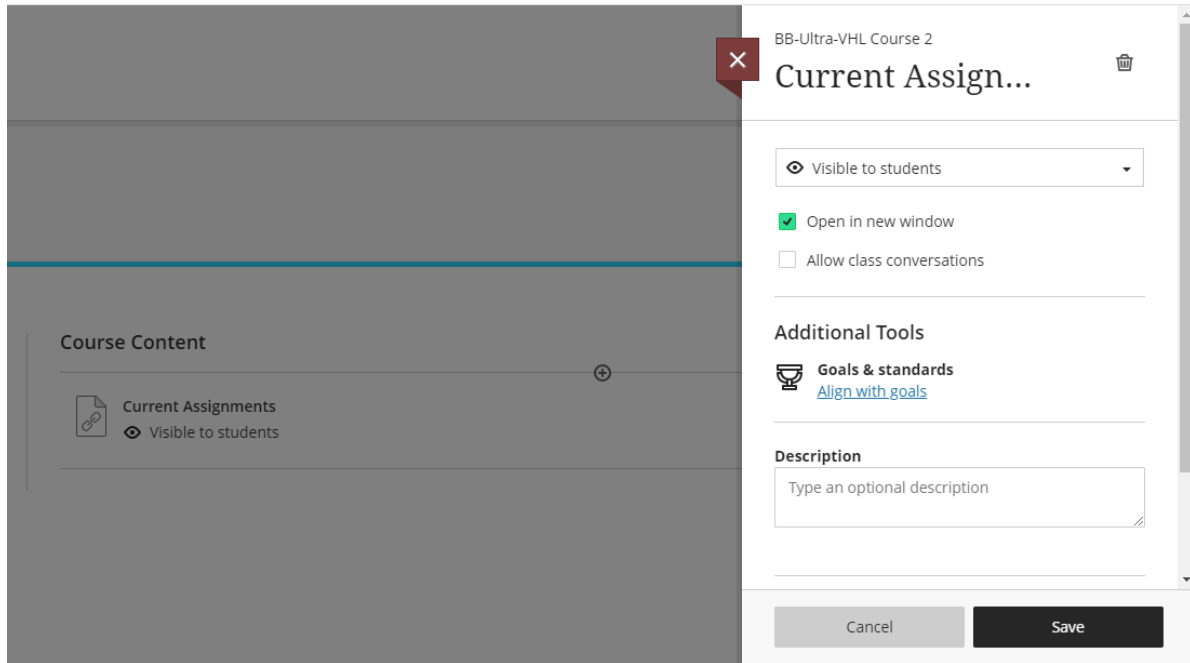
Course Content

Current Assignments
Visible to students

BB-Ultra-VHL Course 2
Current Assign...

Visible to students

Open in new window

Allow class conversations

Additional Tools

Goals & standards
Align with goals

Description
Type an optional description

Cancel
Save